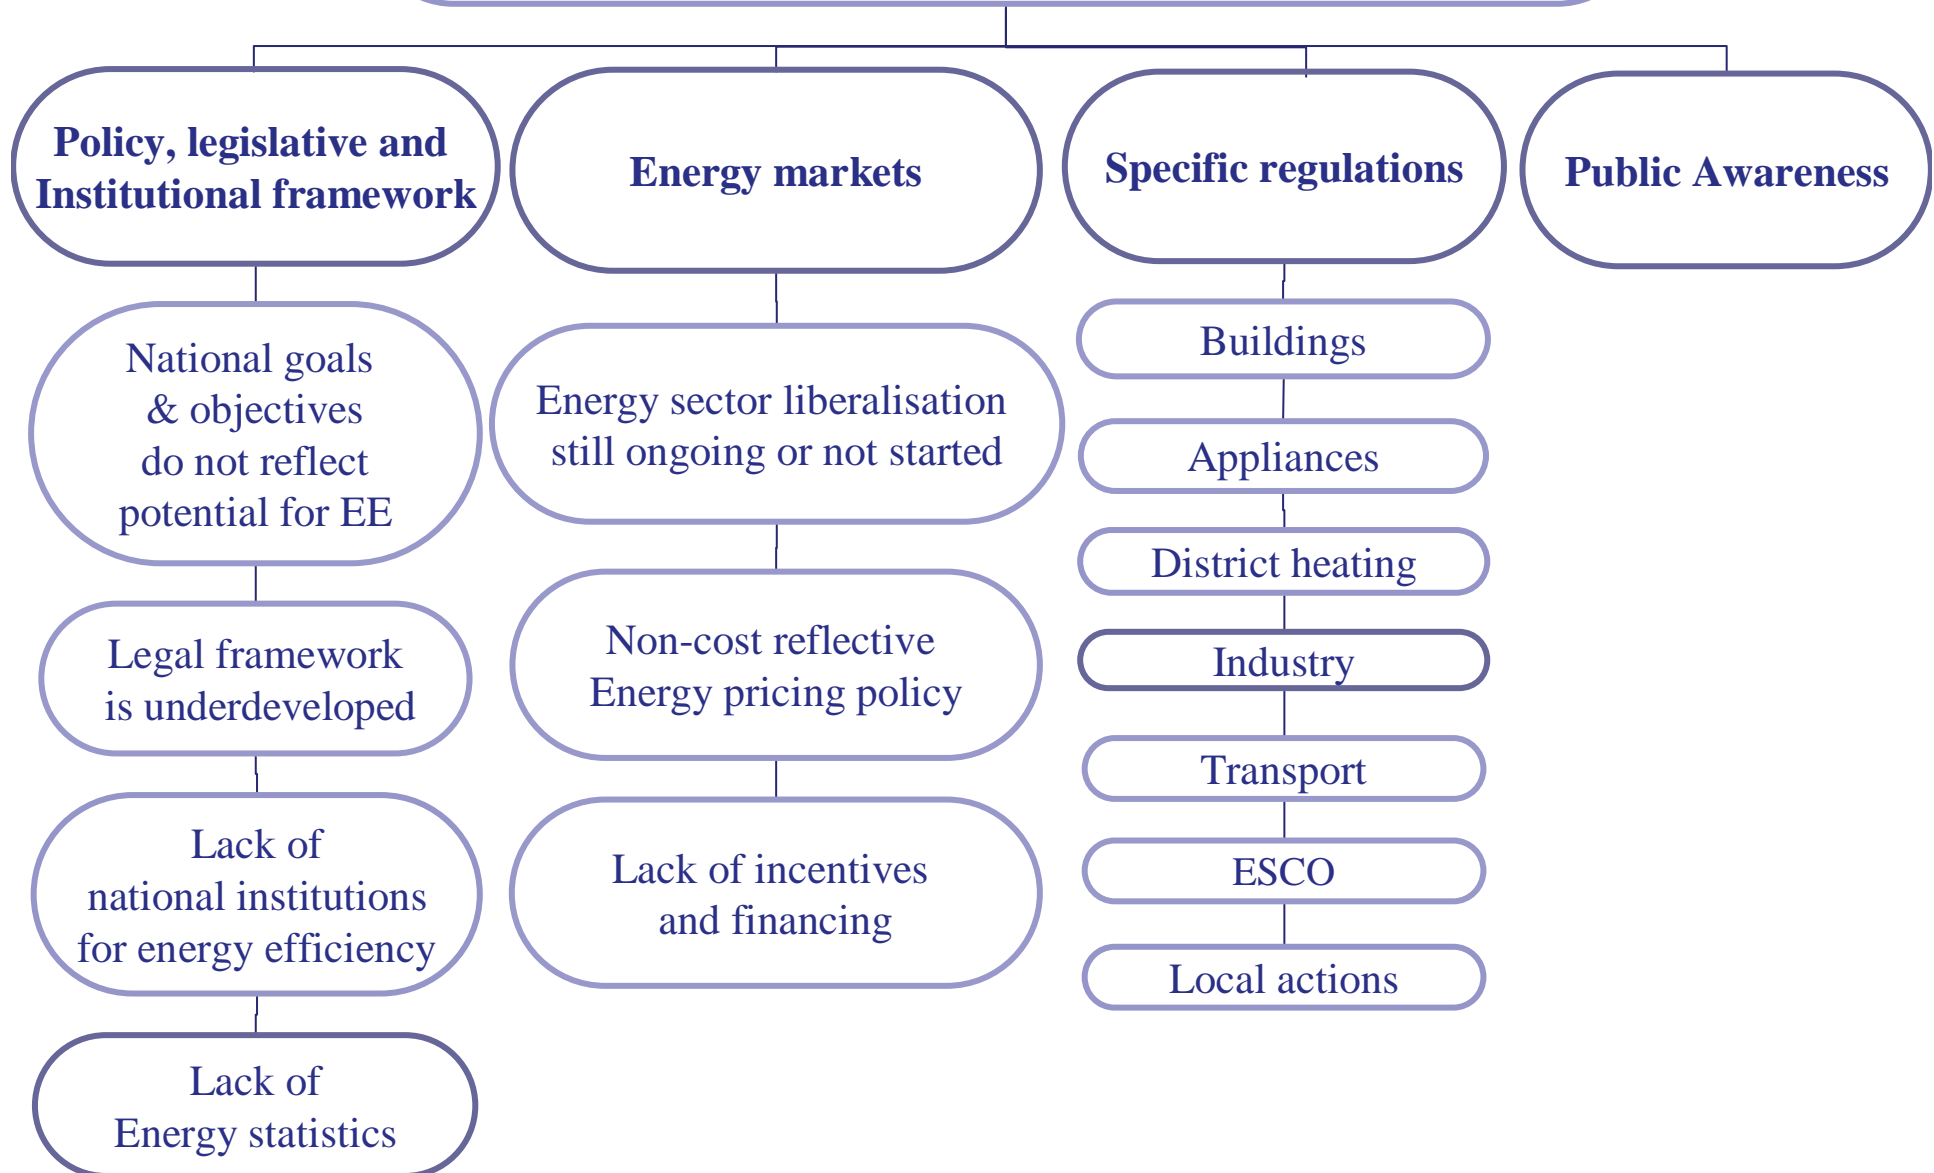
Policy, legislative and Institutional framework

Energy markets

Specific regulations

Public Awareness

National goals & objectives do not reflect potential for EE

Legal framework is underdeveloped

Lack of national institutions for energy efficiency

Lack of Energy statistics

Energy sector liberalisation still ongoing or not started

Non-cost reflective Energy pricing policy

Lack of incentives and financing

Buildings

Appliances

District heating

Industry

Transport

ESCO

Local actions